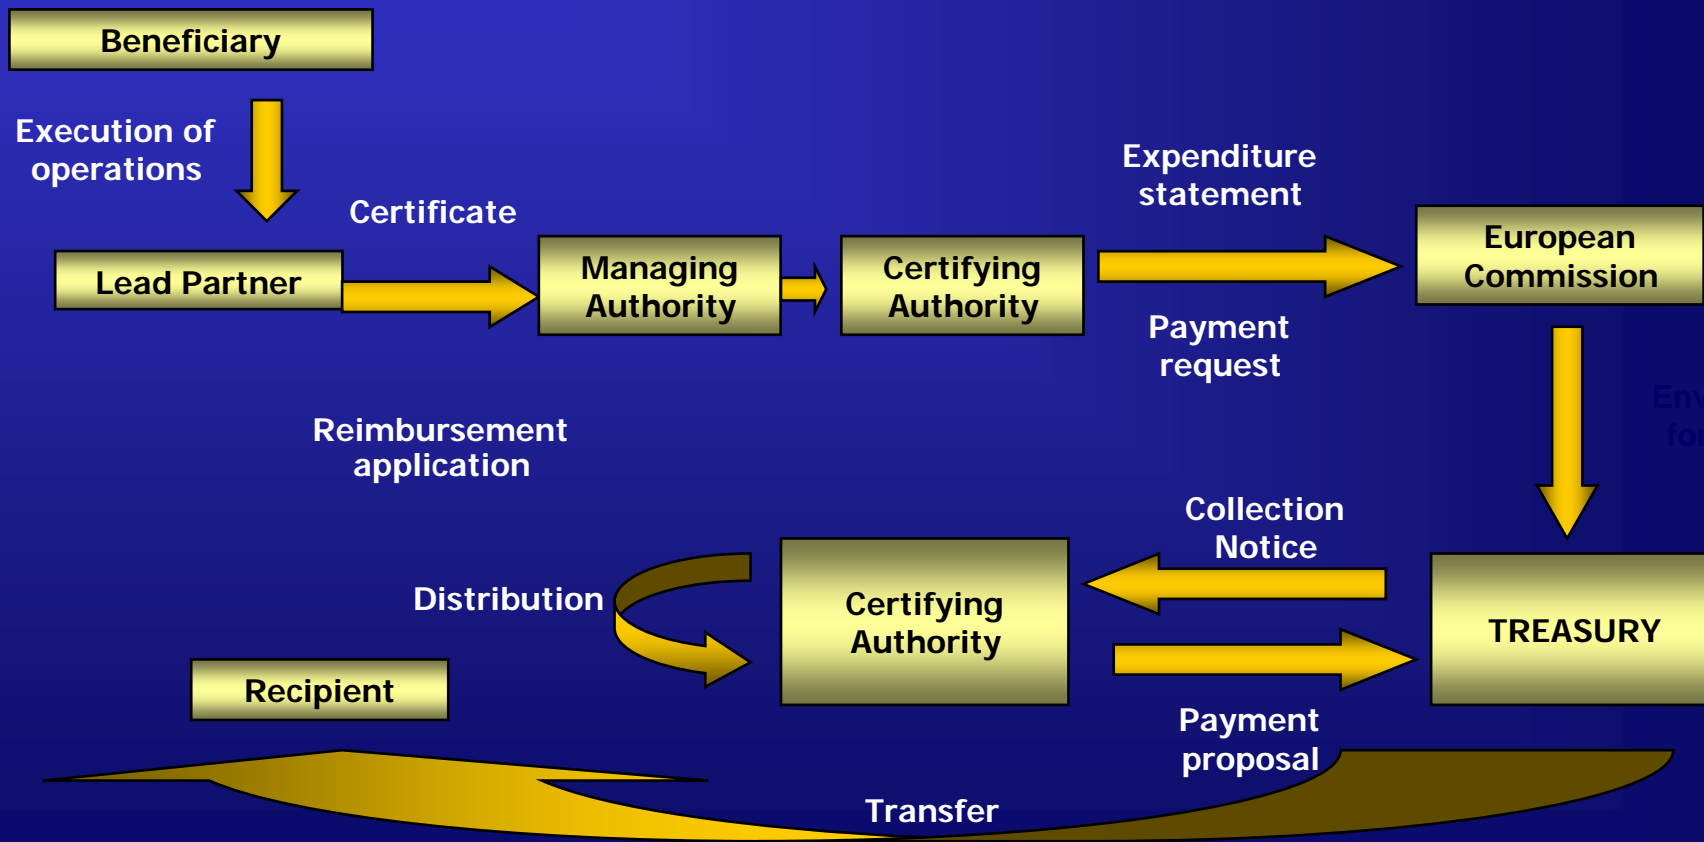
Beneficiary

Execution of operations

Certificate

Lead Partner

Managing Authority

Certifying Authority

Expenditure statement

European Commission

Payment request

En
fo

Reimbursement application

Collection Notice

Distribution

Certifying Authority

TREASURY

Recipient

Payment proposal

Transfer